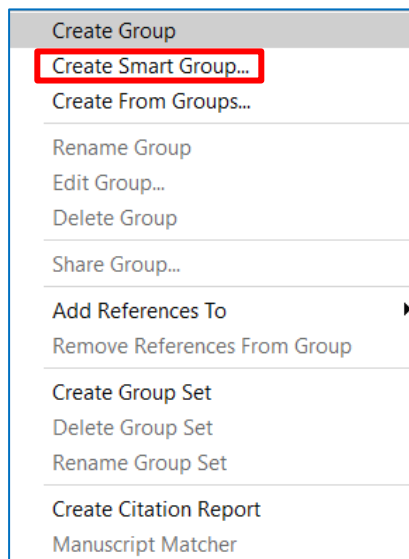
Create Group
Create Smart Group...
Create From Groups...

Rename Group
Edit Group...
Delete Group

Share Group...

Add References To
Remove References From Group

Create Group Set
Delete Group Set
Rename Group Set

Create Citation Report
Manuscript Matcher